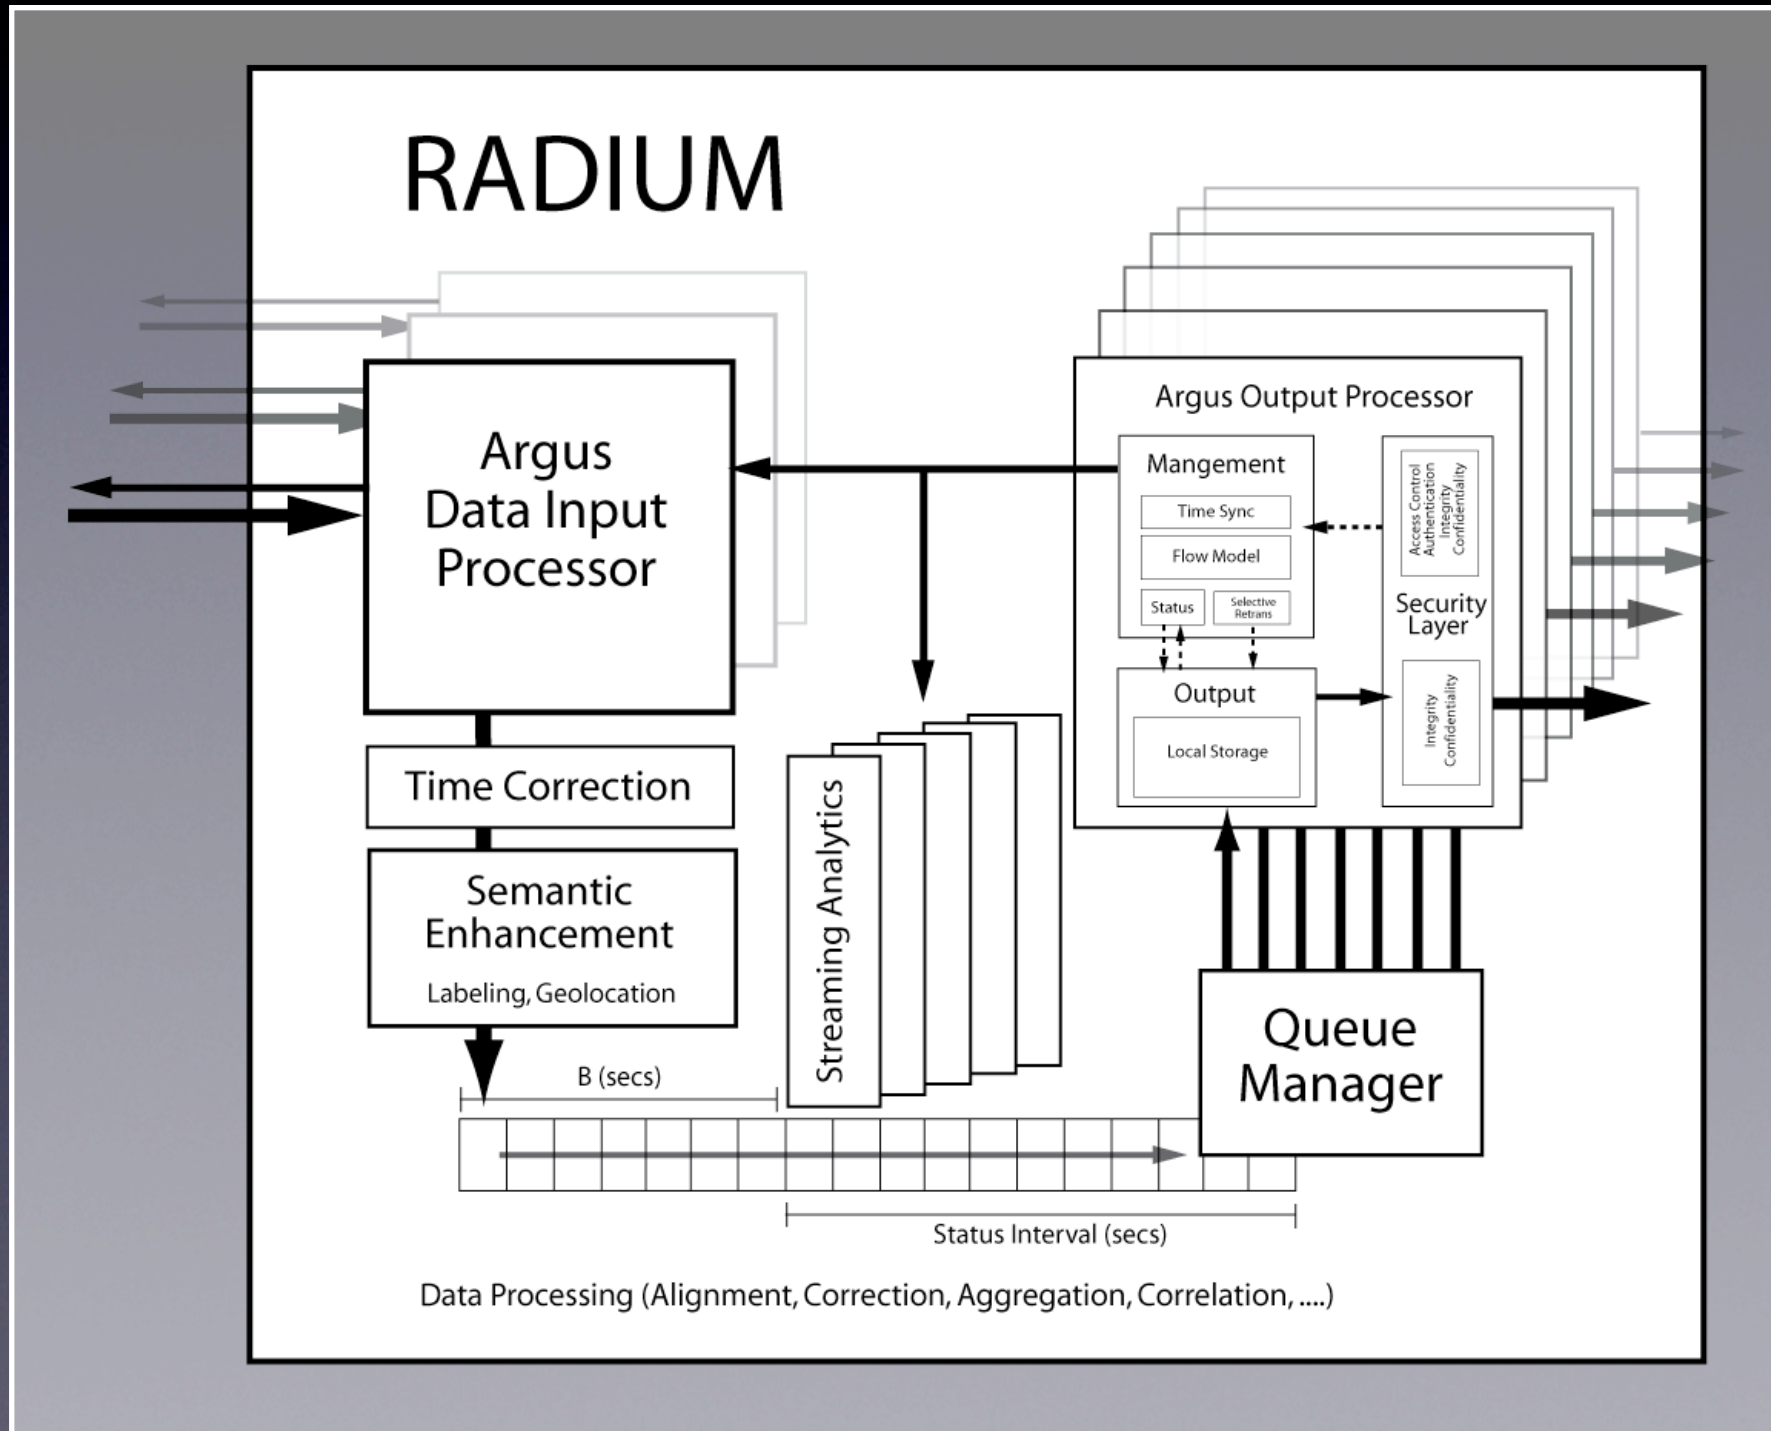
RADIUM

Argus Data Input Processor

Time Correction

Semantic Enhancement

Labeling, Geolocation

Streaming Analytics

Argus Output Processor

Mangement

Time Sync

Flow Model

Status

Selective Retrans

Output

Local Storage

Access Control
Authentication
Integrity
Confidentiality

Security Layer

Integrity
Confidentiality

Queue Manager

B (secs)

Status Interval (secs)

Data Processing (Alignment, Correction, Aggregation, Correlation, ....)